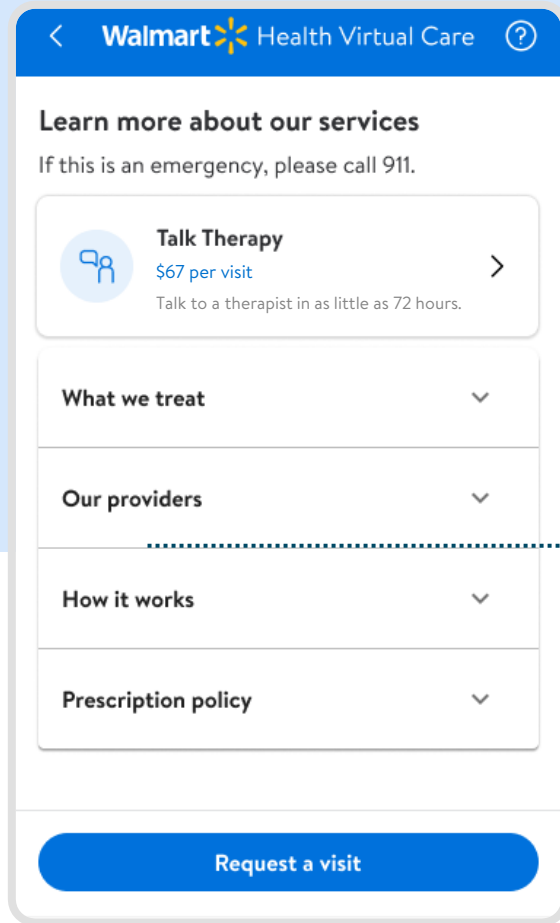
Walmart Health Virtual Care

Learn more about our services

If this is an emergency, please call 911.

Talk Therapy
$67 per visit
Talk to a therapist in as little as 72 hours.

What we treat

Our providers

How it works

Prescription policy

Request a visit